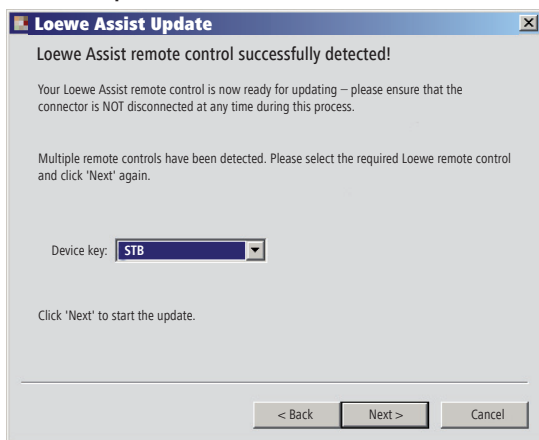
Loewe Assist Update

Loewe Assist remote control successfully detected!

Your Loewe Assist remote control is now ready for updating – please ensure that the connector is NOT disconnected at any time during this process.

Multiple remote controls have been detected. Please select the required Loewe remote control and click 'Next' again.

Device key: STB

Click 'Next' to start the update.

< Back
Next >
Cancel